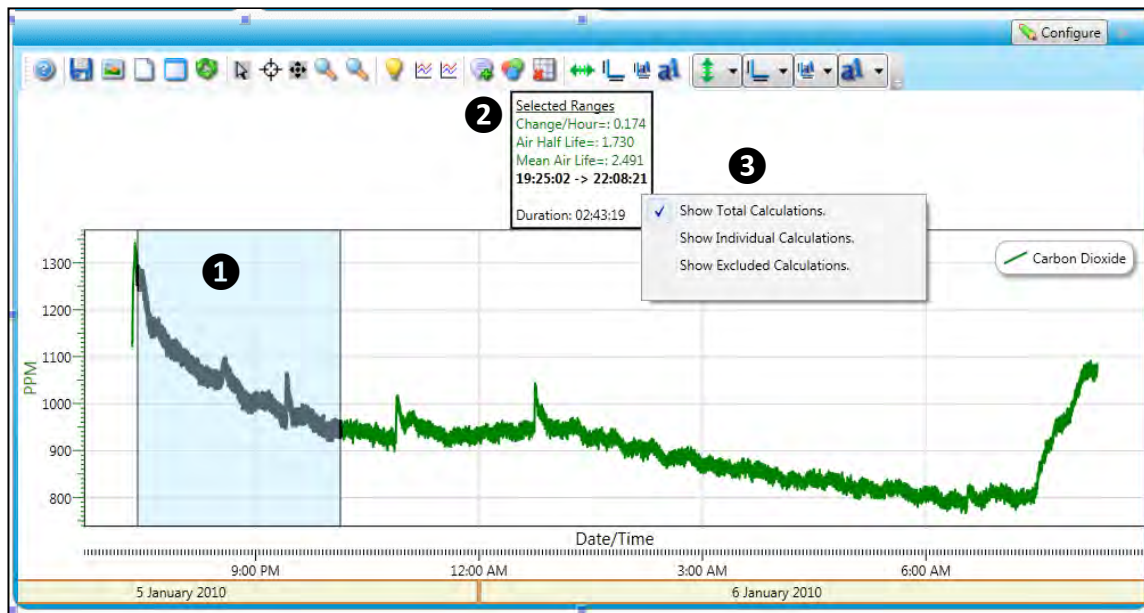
Configure

2

Selected Ranges
Change/Hour=: 0.174
Air Half Life=: 1.730
Mean Air Life=: 2.491
19:25:02 -> 22:08:21

Duration: 02:43:19

3

✓ Show Total Calculations.
Show Individual Calculations.
Show Excluded Calculations.

Carbon Dioxide

1

PPM

1300
1200
1100
1000
900
800

Date/Time

9:00 PM
12:00 AM
3:00 AM
6:00 AM

5 January 2010
6 January 2010